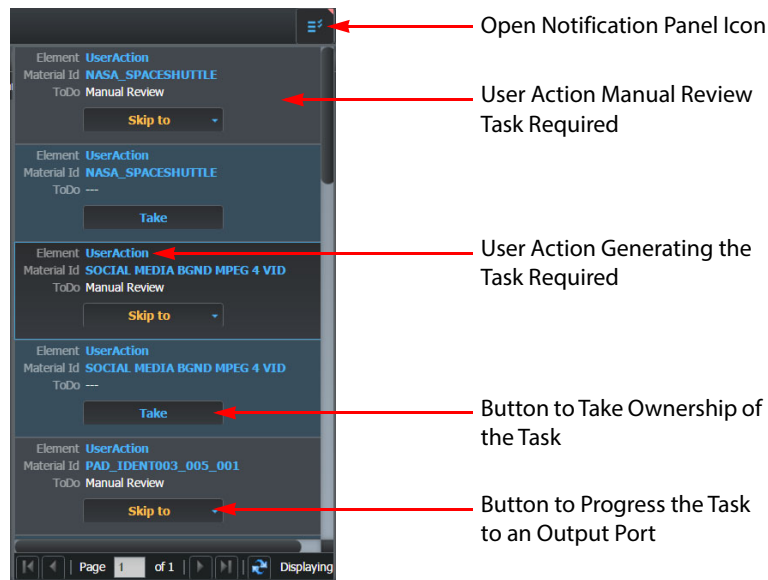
Element UserAction
Material Id NASA_SPACESHUTTLE
ToDo Manual Review
Skip to

Element UserAction
Material Id NASA_SPACESHUTTLE
ToDo ---
Take

Element UserAction
Material Id SOCIAL MEDIA BGND MPEG 4 VID
ToDo Manual Review
Skip to

Element UserAction
Material Id SOCIAL MEDIA BGND MPEG 4 VID
ToDo ---
Take

Element UserAction
Material Id PAD_IDENT003_005_001
ToDo Manual Review
Skip to

Page 1 of 1 Displaying

Open Notification Panel Icon

User Action Manual Review Task Required

User Action Generating the Task Required

Button to Take Ownership of the Task

Button to Progress the Task to an Output Port